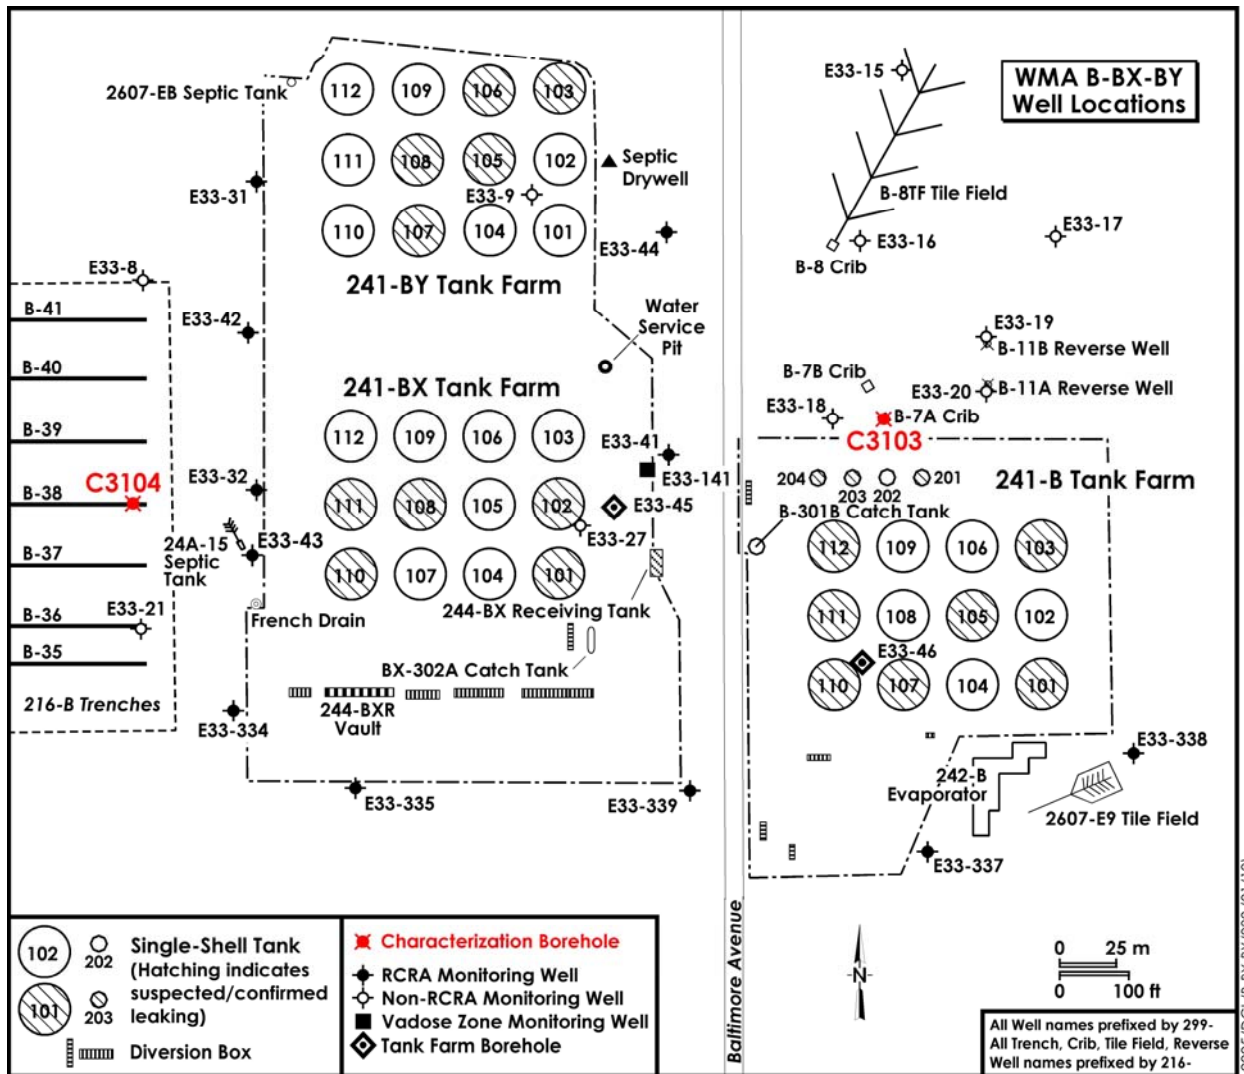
WMA B-BX-BY Well Locations

2607-EB Septic Tank

112 109 106 103

111 108 105 102

110 107 104 101

Septic Drywell

E33-9

E33-31

E33-44

E33-8

241-BY Tank Farm

B-41

E33-42

Water Service Pit

B-40

241-BX Tank Farm

B-39

112 109 106 103

E33-41

E33-32

E33-141

C3104

B-38

111 108 105 102

E33-45

24A-15 Septic Tank

E33-43

E33-27

B-37

110 107 104 101

B-36

E33-21

244-BX Receiving Tank

French Drain

B-35

BX-302A Catch Tank

216-B Trenches

244-BXR Vault

E33-334

E33-335

E33-339

E33-15

B-8TF Tile Field

E33-17

E33-16

B-8 Crib

E33-19

B-11B Reverse Well

B-7B Crib

E33-20

B-11A Reverse Well

E33-18

B-7A Crib

C3103

204 203 202 201

241-B Tank Farm

B-301B Catch Tank

112 109 106 103

111 108 105 102

E33-46

110 107 104 101

E33-338

242-B Evaporator

2607-E9 Tile Field

E33-337

Baltimore Avenue

102 202 101 203 Single-Shell Tank (Hatching indicates suspected/confirmed leaking)

Diversion Box

Characterization Borehole

RCRA Monitoring Well

Non-RCRA Monitoring Well

Vadose Zone Monitoring Well

Tank Farm Borehole

N

0 25 m

0 100 ft

All Well names prefixed by 299-
All Trench, Crib, Tile Field, Reverse Well names prefixed by 216-